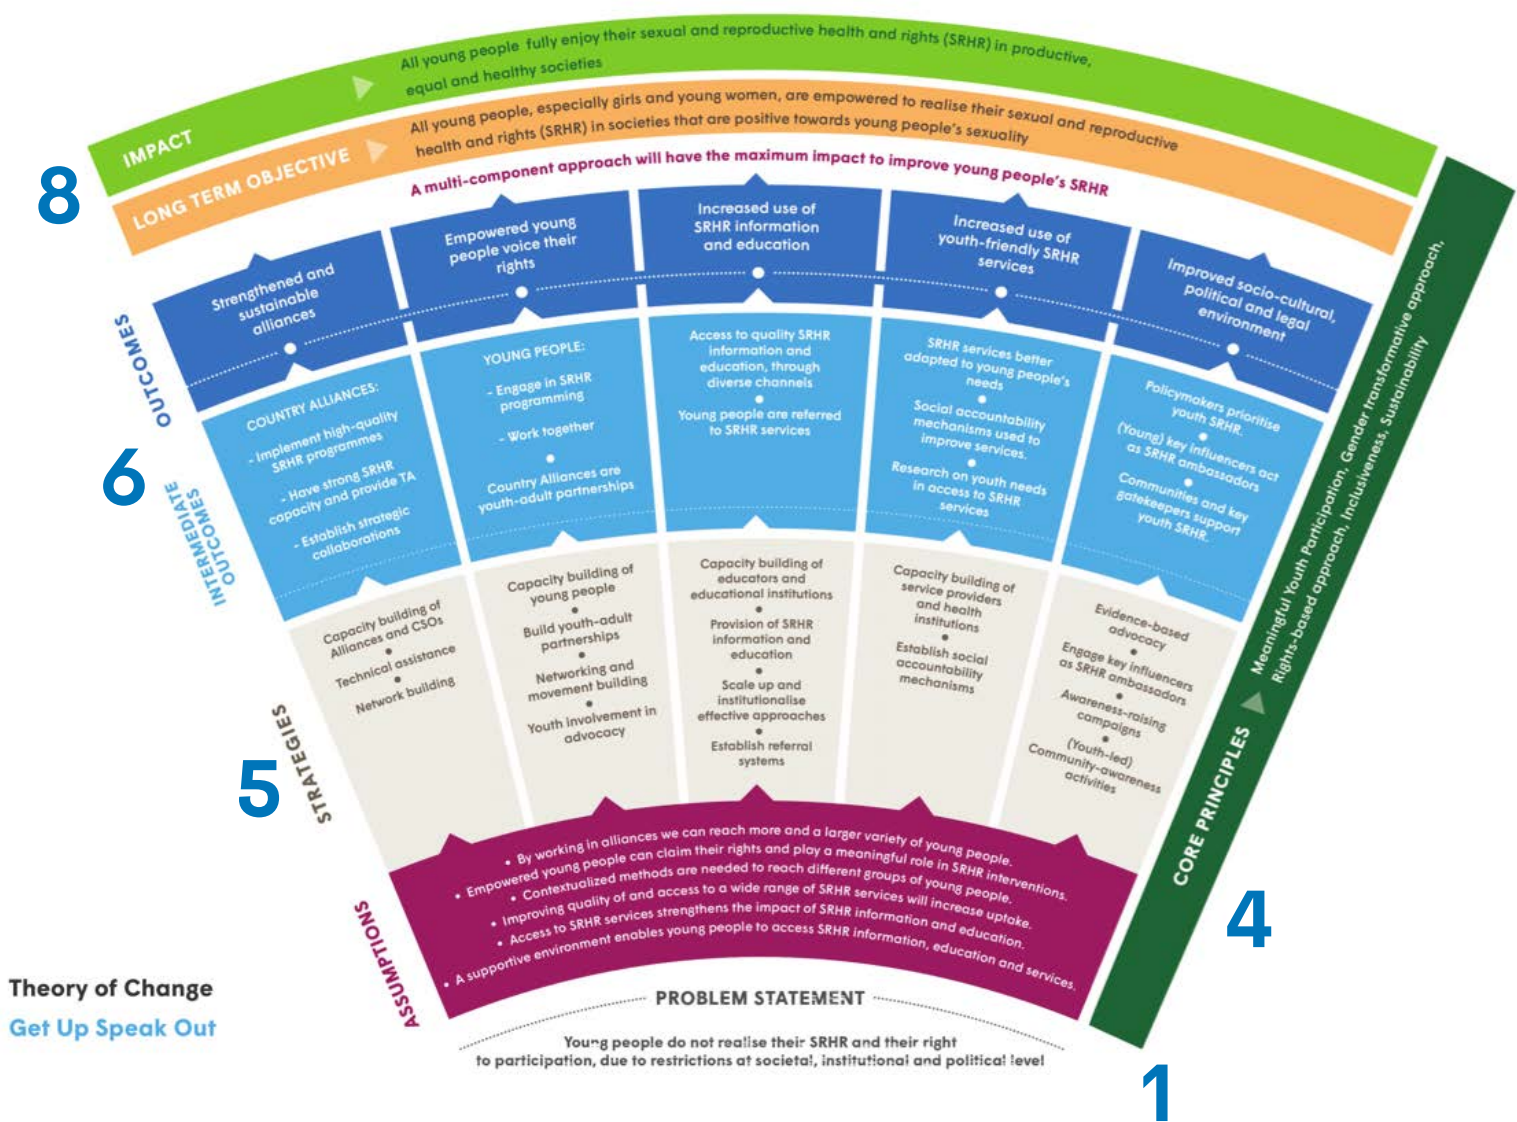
IMPACT

All young people fully enjoy their sexual and reproductive health and rights (SRHR) in productive, equal and healthy societies

LONG TERM OBJECTIVE

All young people, especially girls and young women, are empowered to realise their sexual and reproductive health and rights (SRHR) in societies that are positive towards young people's sexuality

8

A multi-component approach will have the maximum impact to improve young people's SRHR

OUTCOMES

Strengthened and sustainable alliances

Empowered young people voice their rights

Increased use of SRHR information and education

Increased use of youth-friendly SRHR services

Improved socio-cultural, political and legal environment

6

INTERMEDIATE OUTCOMES

COUNTRY ALLIANCES:
- Implement high-quality SRHR programmes
- Have strong SRHR capacity and provide TA
- Establish strategic collaborations

YOUNG PEOPLE:
- Engage in SRHR programming
- Work together
•
Country Alliances are youth-adult partnerships

Access to quality SRHR information and education, through diverse channels
•
Young people are referred to SRHR services

SRHR services better adapted to young people's needs
•
Social accountability mechanisms used to improve services.
•
Research on youth needs in access to SRHR services

Policymakers prioritise youth SRHR
•
(Young) key influencers act as SRHR ambassadors
•
Communities and key gatekeepers support youth SRHR

5

STRATEGIES

Capacity building of Alliances and CSOs
•
Technical assistance
•
Network building

Capacity building of young people
•
Build youth-adult partnerships
•
Networking and movement building
•
Youth involvement in advocacy

Capacity building of educators and educational institutions
•
Provision of SRHR information and education
•
Scale up and institutionalise effective approaches
•
Establish referral systems

Capacity building of service providers and health institutions
•
Establish social accountability mechanisms

Evidence-based advocacy
•
Engage key influencers as SRHR ambassadors
•
Awareness-raising campaigns
•
(Youth-led) Community-awareness activities

ASSUMPTIONS

• By working in alliances we can reach more and a larger variety of young people.
• Empowered young people can claim their rights and play a meaningful role in SRHR interventions.
• Contextualized methods are needed to reach different groups of young people.
• Improving quality of and access to a wide range of SRHR services will increase uptake.
• Access to SRHR services strengthens the impact of SRHR information and education.
• A supportive environment enables young people to access SRHR information, education and services.

PROBLEM STATEMENT

Young people do not realise their SRHR and their right to participation, due to restrictions at societal, institutional and political level

CORE PRINCIPLES

Meaningful Youth Participation, Gender transformative approach, Rights-based approach, Inclusiveness, Sustainability

4

1

Theory of Change
Get Up Speak Out